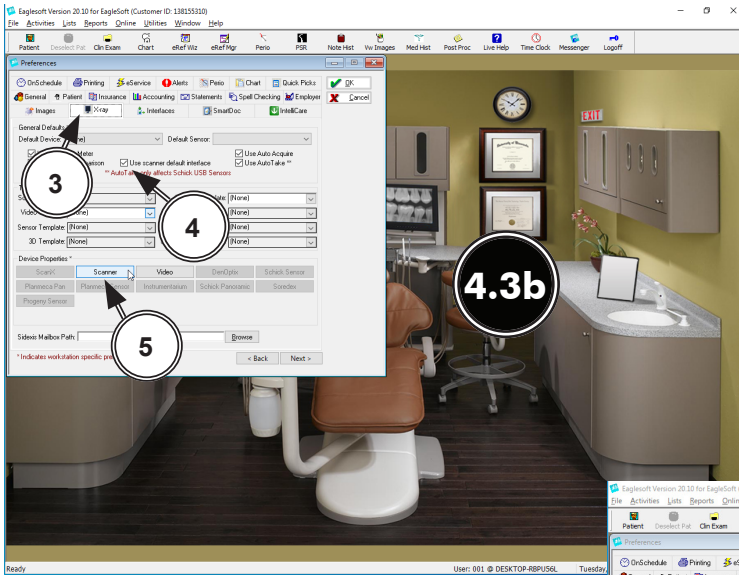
Eaglesoft Version 20.10 for EagleSoft (Customer ID: 138155310)
File Activities Lists Reports Online Utilities Window Help
Patient Deselect Pat Clin Exam Chart eRef Wiz eRef Mgr Perio PSR Note Hist Vw Images Med Hist Post Proc Live Help Time Clock Messenger Logoff

Preferences
OnSchedule Printing eService Alerts Perio Chart Quick Picks OK
General Patient Insurance Accounting Statements Spell Checking Employer Cancel
Images Xray Interfaces SmartDoc IntelliCare

General Defaults
Default Device: [None] Default Sensor:
Meter
Use Auto Acquire
Use scanner default interface
Use AutoTake **
** AutoTake only affects Schick USB Sensors

[None]
[None]
[None]
Sensor Template: [None]
[None]
3D Template: [None]
[None]

Device Properties *
ScanX Scanner Video DenOptix Schick Sensor
Planmeca Pan Planmeca Sensor Instrumentarium Schick Panoramic Soredex
Progeny Sensor

Sidexis Mailbox Path: Browse
* Indicates workstation specific pre
< Back Next >

3
4
5
4.3b

EXIT

Eaglesoft Version 20.10 for EagleSoft
File Activities Lists Reports Online
Patient Deselect Pat Clin Exam
Preferences
OnSchedule Printing eS

Ready User: 001 @ DESKTOP-RBPU56L Tuesday,